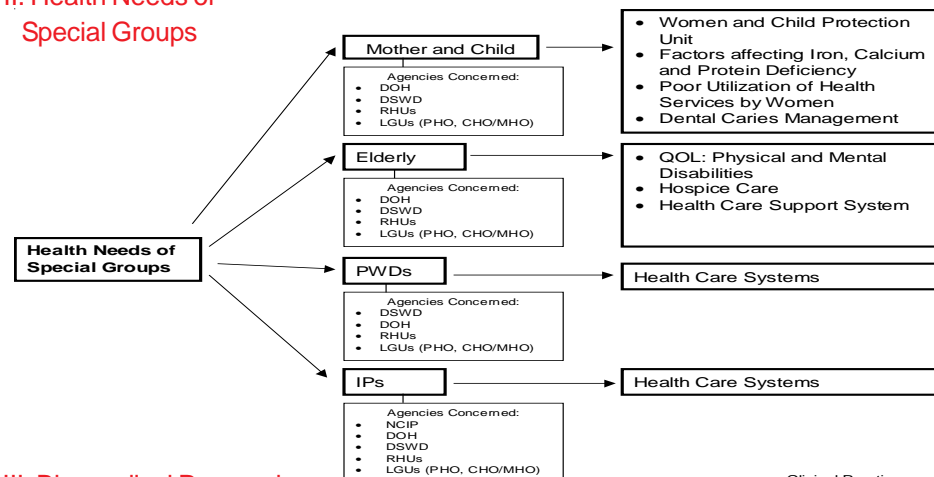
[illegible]. Health Needs of Special Groups

Health Needs of Special Groups

Mother and Child

Agencies Concerned:
- DOH
- DSWD
- RHUs
- LGUs (PHO, CHO/MHO)

- Women and Child Protection Unit
- Factors affecting Iron, Calcium and Protein Deficiency
- Poor Utilization of Health Services by Women
- Dental Caries Management

Elderly

Agencies Concerned:
- DOH
- DSWD
- RHUs
- LGUs (PHO, CHO/MHO)

- QOL: Physical and Mental Disabilities
- Hospice Care
- Health Care Support System

PWDs

Agencies Concerned:
- DSWD
- DOH
- RHUs
- LGUs (PHO, CHO/MHO)

Health Care Systems

IPs

Agencies Concerned:
- NCIP
- DOH
- DSWD
- RHUs
- LGUs (PHO, CHO/MHO)

Health Care Systems

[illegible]

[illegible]